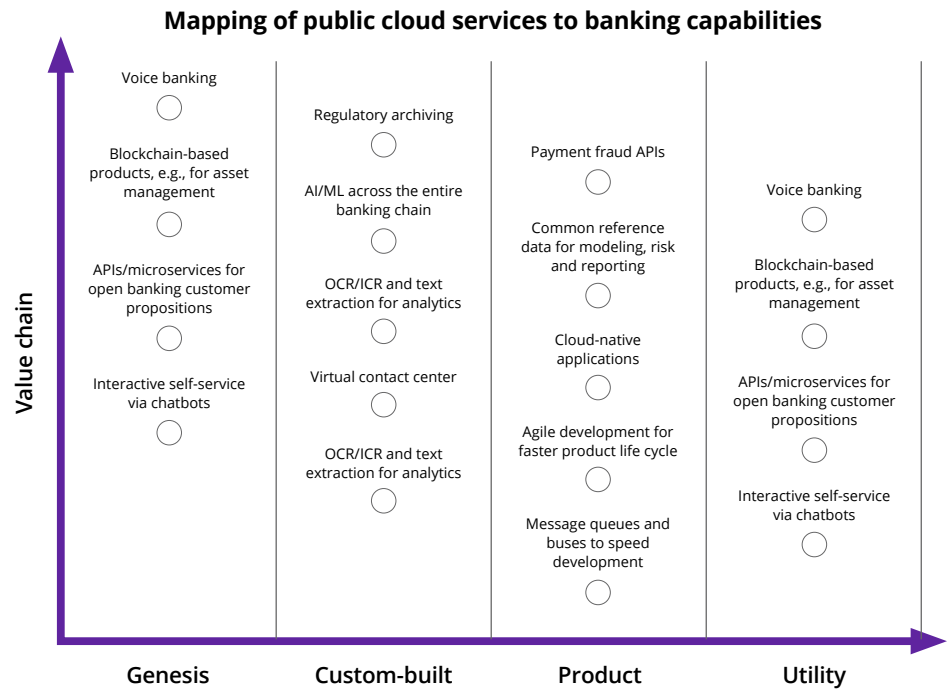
Mapping of public cloud services to banking capabilities

Value chain

Voice banking

Blockchain-based products, e.g., for asset management

APIs/microservices for open banking customer propositions

Interactive self-service via chatbots

Regulatory archiving

AI/ML across the entire banking chain

OCR/ICR and text extraction for analytics

Virtual contact center

OCR/ICR and text extraction for analytics

Payment fraud APIs

Common reference data for modeling, risk and reporting

Cloud-native applications

Agile development for faster product life cycle

Message queues and buses to speed development

Voice banking

Blockchain-based products, e.g., for asset management

APIs/microservices for open banking customer propositions

Interactive self-service via chatbots

Genesis

Custom-built

Product

Utility